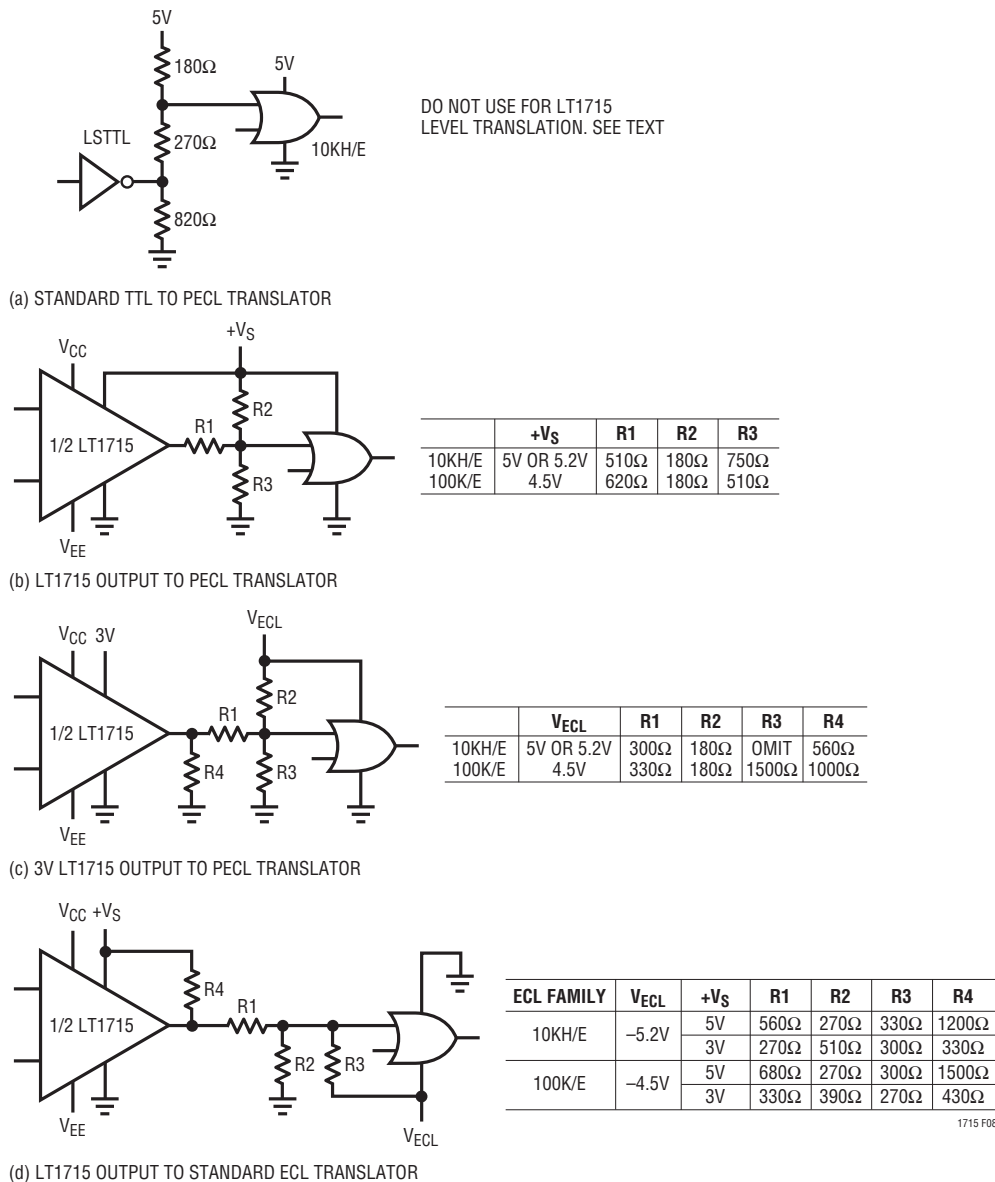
5V
180Ω
5V
LSTTL
270Ω
10KH/E
820Ω

DO NOT USE FOR LT1715 LEVEL TRANSLATION. SEE TEXT

(a) STANDARD TTL TO PECL TRANSLATOR

$V_{CC}$
$+V_S$
R2
1/2 LT1715
R1
R3
$V_{EE}$

| | $+V_S$ | R1 | R2 | R3 |
|---|---|---|---|---|
| 10KH/E | 5V OR 5.2V | 510Ω | 180Ω | 750Ω |
| 100K/E | 4.5V | 620Ω | 180Ω | 510Ω |

(b) LT1715 OUTPUT TO PECL TRANSLATOR

$V_{CC}$ 3V
$V_{ECL}$
R2
1/2 LT1715
R1
R4
R3
$V_{EE}$

| | $V_{ECL}$ | R1 | R2 | R3 | R4 |
|---|---|---|---|---|---|
| 10KH/E | 5V OR 5.2V | 300Ω | 180Ω | OMIT | 560Ω |
| 100K/E | 4.5V | 330Ω | 180Ω | 1500Ω | 1000Ω |

(c) 3V LT1715 OUTPUT TO PECL TRANSLATOR

$V_{CC}$ $+V_S$
R4
R1
1/2 LT1715
R2
R3
$V_{EE}$
$V_{ECL}$

| ECL FAMILY | $V_{ECL}$ | $+V_S$ | R1 | R2 | R3 | R4 |
|---|---|---|---|---|---|---|
| 10KH/E | –5.2V | 5V | 560Ω | 270Ω | 330Ω | 1200Ω |
| | | 3V | 270Ω | 510Ω | 300Ω | 330Ω |
| 100K/E | –4.5V | 5V | 680Ω | 270Ω | 300Ω | 1500Ω |
| | | 3V | 330Ω | 390Ω | 270Ω | 430Ω |

1715 F0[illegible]

(d) LT1715 OUTPUT TO STANDARD ECL TRANSLATOR